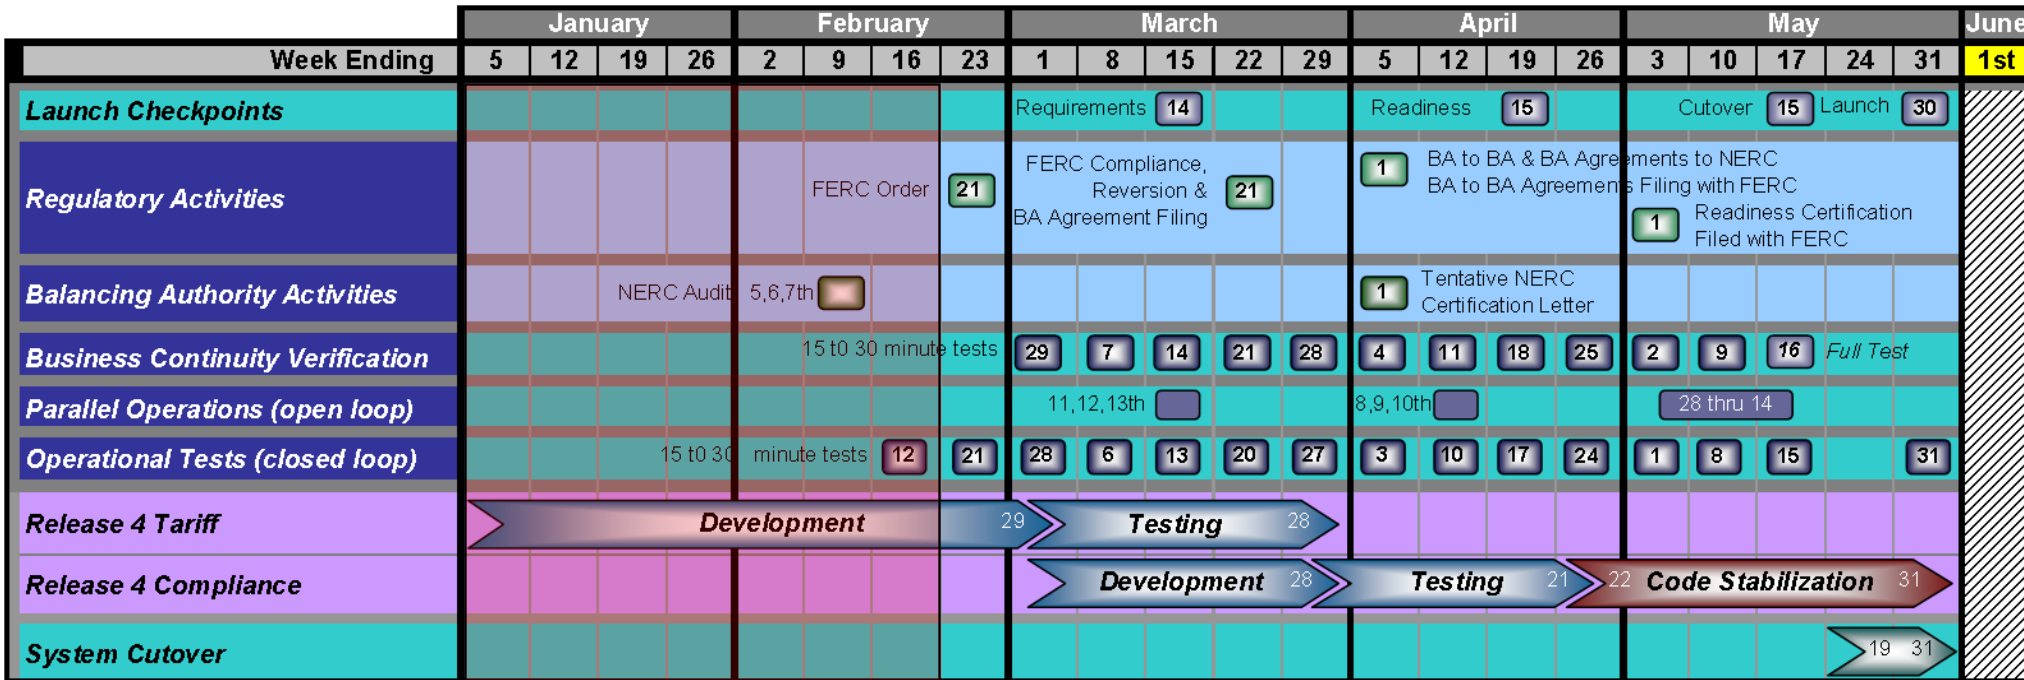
| | January | | | | February | | | | March | | | | | April | | | | May | | | | | June |
|---|---|---|---|---|---|---|---|---|---|---|---|---|---|---|---|---|---|---|---|---|---|---|---|
| Week Ending | 5 | 12 | 19 | 26 | 2 | 9 | 16 | 23 | 1 | 8 | 15 | 22 | 29 | 5 | 12 | 19 | 26 | 3 | 10 | 17 | 24 | 31 | 1st |

Launch Checkpoints
Requirements 14
Readiness 15
Cutover 15 Launch 30

Regulatory Activities
FERC Order 21
FERC Compliance, Reversion & BA Agreement Filing 21
1 BA to BA & BA Agreements to NERC BA to BA Agreements Filing with FERC
1 Readiness Certification Filed with FERC

Balancing Authority Activities
NERC Audit 5,6,7th
1 Tentative NERC Certification Letter

Business Continuity Verification
15 t0 30 minute tests 29 7 14 21 28 4 11 18 25 2 9 16 Full Test

Parallel Operations (open loop)
11,12,13th
8,9,10th
28 thru 14

Operational Tests (closed loop)
15 t0 30 minute tests 12 21 28 6 13 20 27 3 10 17 24 1 8 15 31

Release 4 Tariff
Development 29 Testing 28

Release 4 Compliance
Development 28 Testing 21 22 Code Stabilization 31

System Cutover
19 31